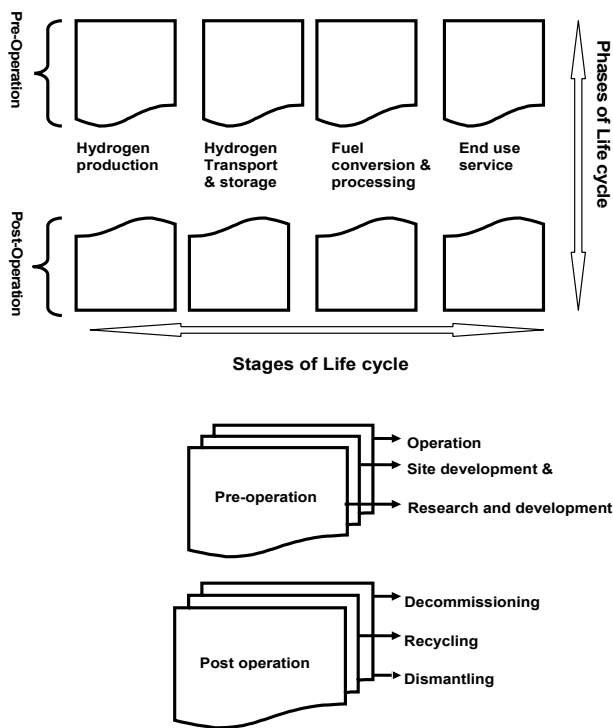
Pre-Operation

Hydrogen production

Hydrogen Transport & storage

Fuel conversion & processing

End use service

Phases of Life cycle

Post-Operation

Stages of Life cycle

Operation

Site development &

Pre-operation

Research and development

Decommissioning

Recycling

Post operation

Dismantling